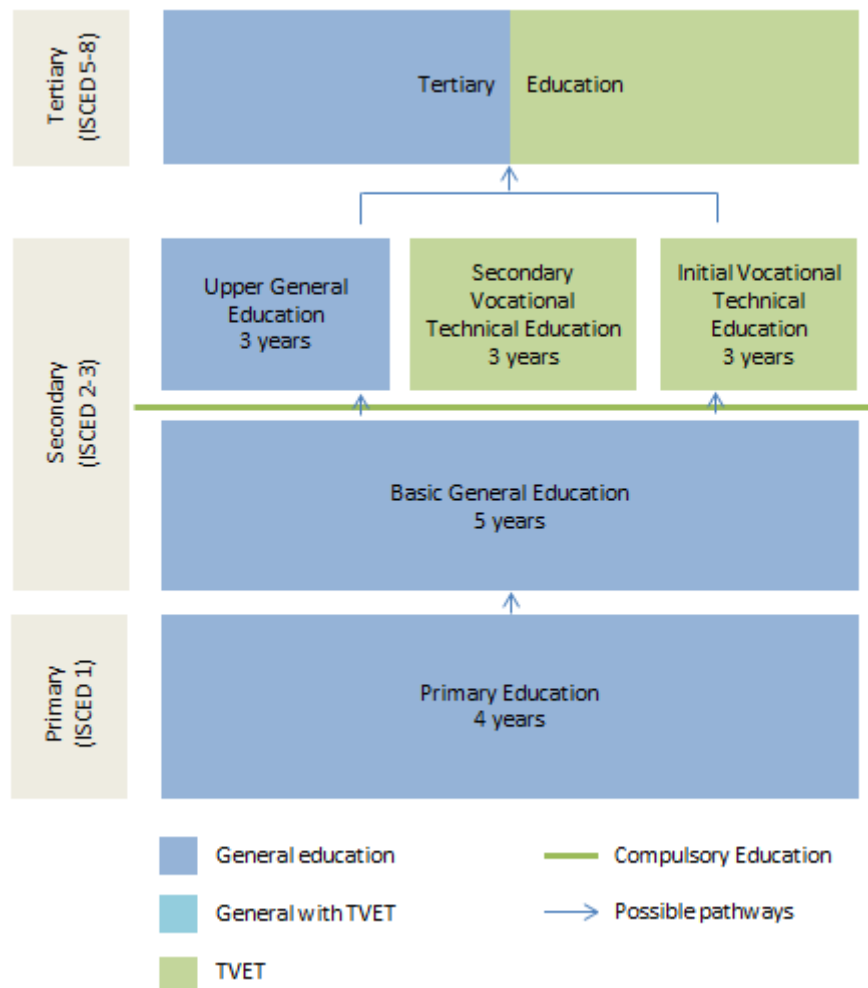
Tertiary (ISCED 5-8)

Tertiary Education

Secondary (ISCED 2-3)

Upper General Education 3 years

Secondary Vocational Technical Education 3 years

Initial Vocational Technical Education 3 years

Basic General Education 5 years

Primary (ISCED 1)

Primary Education 4 years

General education

General with TVET

TVET

Compulsory Education

Possible pathways